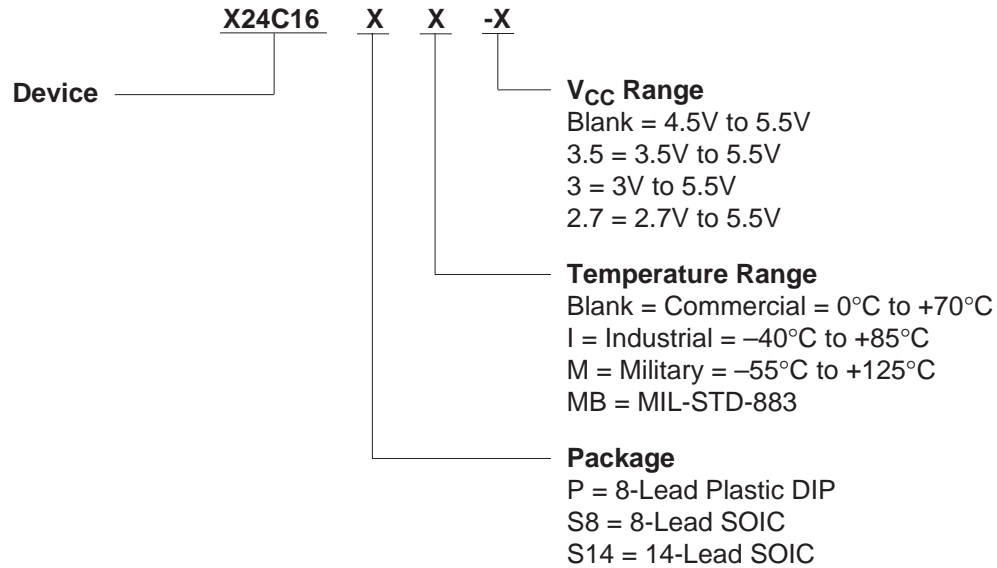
X24C16 X X -X

Device

$V_{CC}$ Range
Blank = 4.5V to 5.5V
3.5 = 3.5V to 5.5V
3 = 3V to 5.5V
2.7 = 2.7V to 5.5V

Temperature Range
Blank = Commercial = 0°C to +70°C
I = Industrial = –40°C to +85°C
M = Military = –55°C to +125°C
MB = MIL-STD-883

Package
P = 8-Lead Plastic DIP
S8 = 8-Lead SOIC
S14 = 14-Lead SOIC